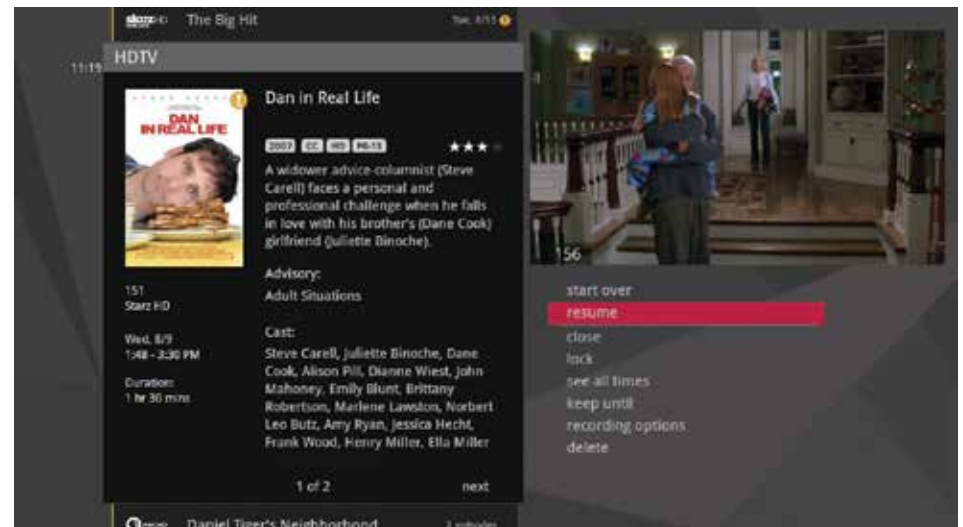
starzHD The Big Hit Tue, 8/15

11:15

HDTV

DAN IN REAL LIFE

Dan in Real Life

2007 CC HD PG-13 ★★★

A widower advice-columnist (Steve Carell) faces a personal and professional challenge when he falls in love with his brother's (Dane Cook) girlfriend (Juliette Binoche).

Advisory:
Adult Situations

Cast:
Steve Carell, Juliette Binoche, Dane Cook, Alison Pill, Dianne Wiest, John Mahoney, Emily Blunt, Brittany Robertson, Marlene Lawston, Norbert Leo Butz, Amy Ryan, Jessica Hecht, Frank Wood, Henry Miller, Ella Miller

151
Starz HD

Wed, 8/9
1:48 - 3:30 PM

Duration:
1 hr 30 mins

1 of 2

next

56

start over
resume
close
lock
see all times
keep until
recording options
delete

Daniel Tiger's Neighborhood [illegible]